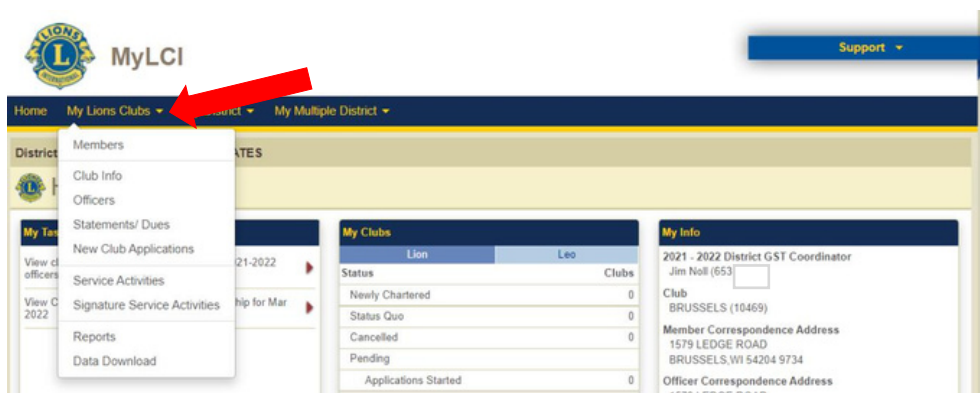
LIONS INTERNATIONAL

MyLCI

Support ▾

Home My Lions Clubs ▾ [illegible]istrict ▾ My Multiple District ▾

District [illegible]ATES

H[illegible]

My Tas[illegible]

View cl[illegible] officers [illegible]21-2022

View C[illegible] 2022 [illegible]hip for Mar

Members

Club Info

Officers

Statements/ Dues

New Club Applications

Service Activities

Signature Service Activities

Reports

Data Download

My Clubs

| Lion | Leo |
|---|---|
| Status | Clubs |
| Newly Chartered | 0 |
| Status Quo | 0 |
| Cancelled | 0 |
| Pending | |
| Applications Started | 0 |

My Info

2021 - 2022 District GST Coordinator
Jim Noll (653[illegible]

Club
BRUSSELS (10469)

Member Correspondence Address
1579 LEDGE ROAD
BRUSSELS,WI 54204 9734

Officer Correspondence Address
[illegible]